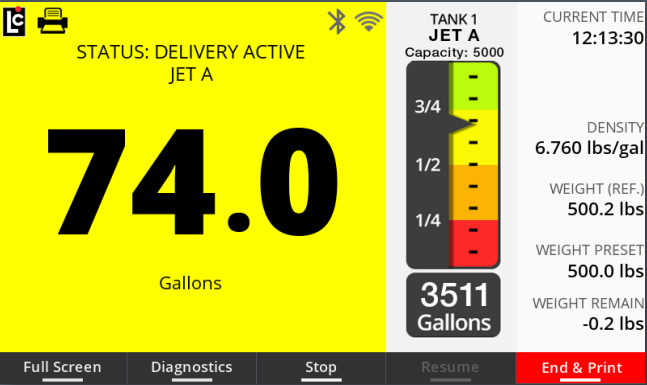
LC

STATUS: DELIVERY ACTIVE
JET A

74.0

Gallons

TANK 1
JET A
Capacity: 5000

3/4

1/2

1/4

3511
Gallons

CURRENT TIME
12:13:30

DENSITY
6.760 lbs/gal

WEIGHT (REF.)
500.2 lbs

WEIGHT PRESET
500.0 lbs

WEIGHT REMAIN
-0.2 lbs

Full Screen
Diagnostics
Stop
Resume
End & Print